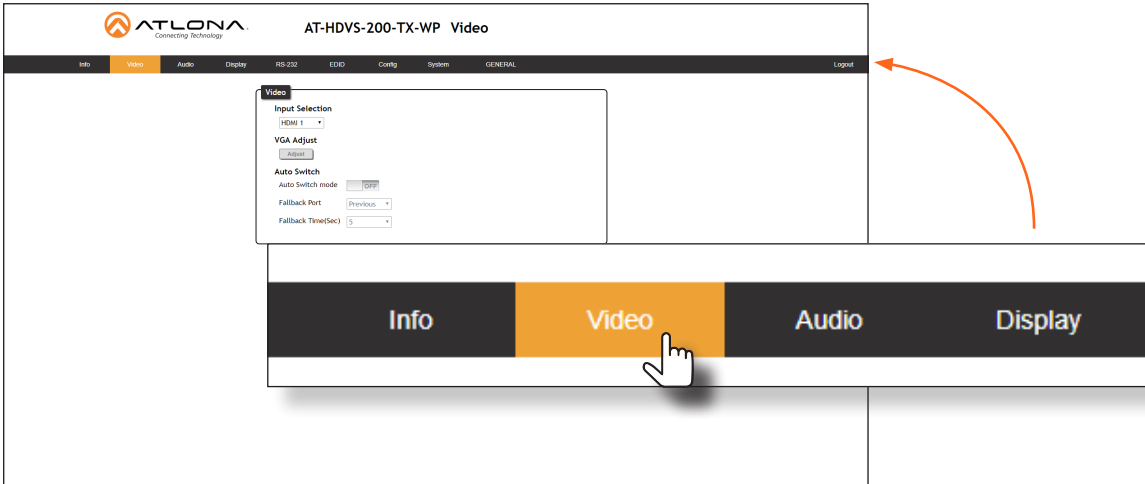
ATLONA
Connecting Technology

AT-HDVS-200-TX-WP Video

Info Video Audio Display RS-232 EDID Config System GENERAL Logout

Video
Input Selection
HDMI 1
VGA Adjust
Adjust
Auto Switch
Auto Switch mode OFF
Fallback Port Previous
Fallback Time(Sec) 5

Info Video Audio Display